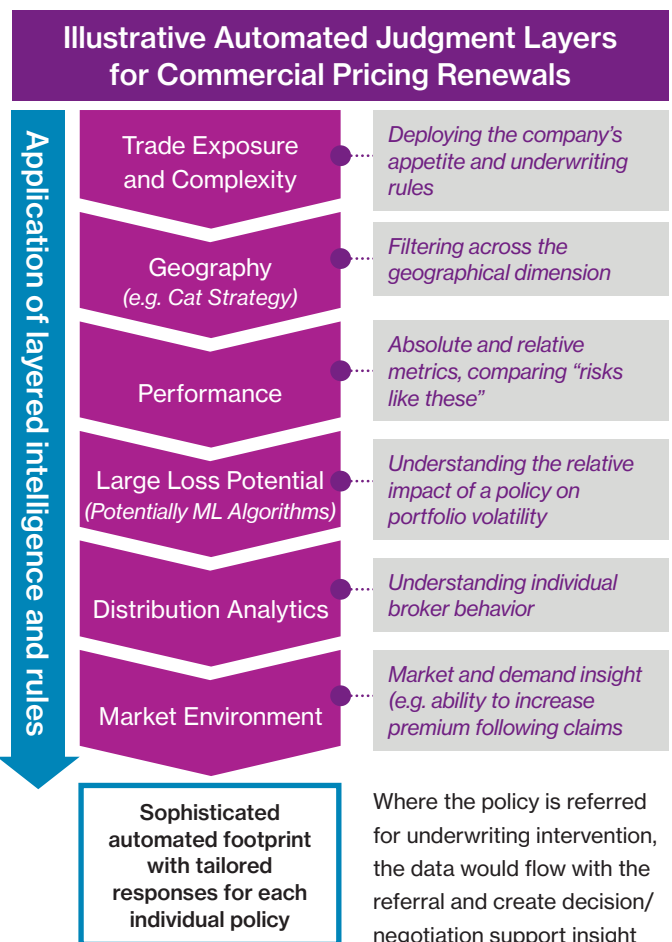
Illustrative Automated Judgment Layers for Commercial Pricing Renewals

Application of layered intelligence and rules

Trade Exposure and Complexity

Deploying the company's appetite and underwriting rules

Geography
(e.g. Cat Strategy)

Filtering across the geographical dimension

Performance

Absolute and relative metrics, comparing "risks like these"

Large Loss Potential
(Potentially ML Algorithms)

Understanding the relative impact of a policy on portfolio volatility

Distribution Analytics

Understanding individual broker behavior

Market Environment

Market and demand insight (e.g. ability to increase premium following claims

Sophisticated automated footprint with tailored responses for each individual policy

Where the policy is referred for underwriting intervention, the data would flow with the referral and create decision/ negotiation support insight